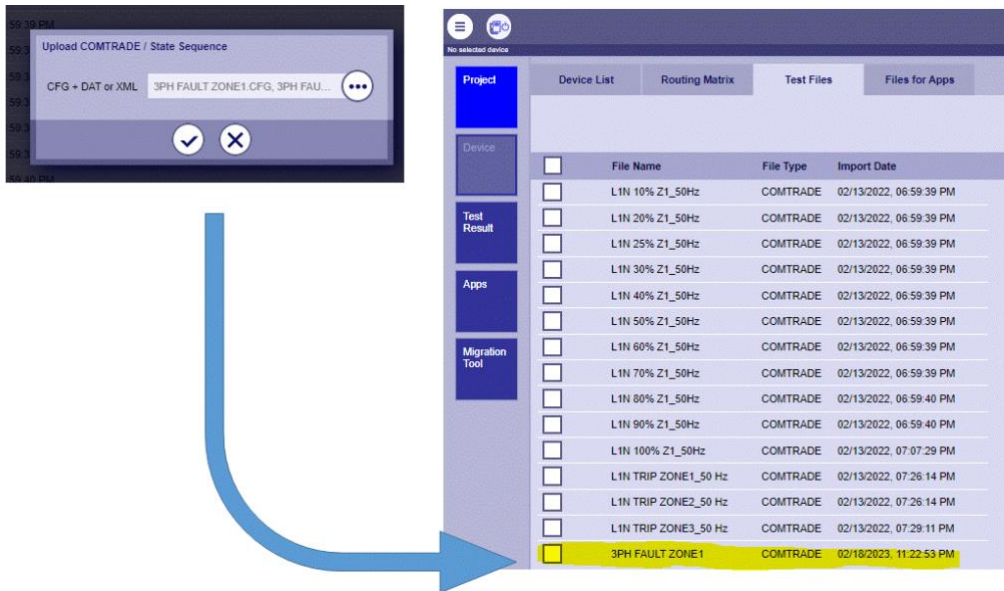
59:39 PM

Upload COMTRADE / State Sequence

CFG + DAT or XML 3PH FAULT ZONE1.CFG, 3PH FAU...

59:40 PM

No selected device

Project

Device

Test Result

Apps

Migration Tool

Device List | Routing Matrix | Test Files | Files for Apps

| | File Name | File Type | Import Date |
|---|---|---|---|
| | L1N 10% Z1_50Hz | COMTRADE | 02/13/2022, 06:59:39 PM |
| | L1N 20% Z1_50Hz | COMTRADE | 02/13/2022, 06:59:39 PM |
| | L1N 25% Z1_50Hz | COMTRADE | 02/13/2022, 06:59:39 PM |
| | L1N 30% Z1_50Hz | COMTRADE | 02/13/2022, 06:59:39 PM |
| | L1N 40% Z1_50Hz | COMTRADE | 02/13/2022, 06:59:39 PM |
| | L1N 50% Z1_50Hz | COMTRADE | 02/13/2022, 06:59:39 PM |
| | L1N 60% Z1_50Hz | COMTRADE | 02/13/2022, 06:59:39 PM |
| | L1N 70% Z1_50Hz | COMTRADE | 02/13/2022, 06:59:39 PM |
| | L1N 80% Z1_50Hz | COMTRADE | 02/13/2022, 06:59:40 PM |
| | L1N 90% Z1_50Hz | COMTRADE | 02/13/2022, 06:59:40 PM |
| | L1N 100% Z1_50Hz | COMTRADE | 02/13/2022, 07:07:29 PM |
| | L1N TRIP ZONE1_50 Hz | COMTRADE | 02/13/2022, 07:26:14 PM |
| | L1N TRIP ZONE2_50 Hz | COMTRADE | 02/13/2022, 07:26:14 PM |
| | L1N TRIP ZONE3_50 Hz | COMTRADE | 02/13/2022, 07:29:11 PM |
| | 3PH FAULT ZONE1 | COMTRADE | 02/18/2023, 11:22:53 PM |